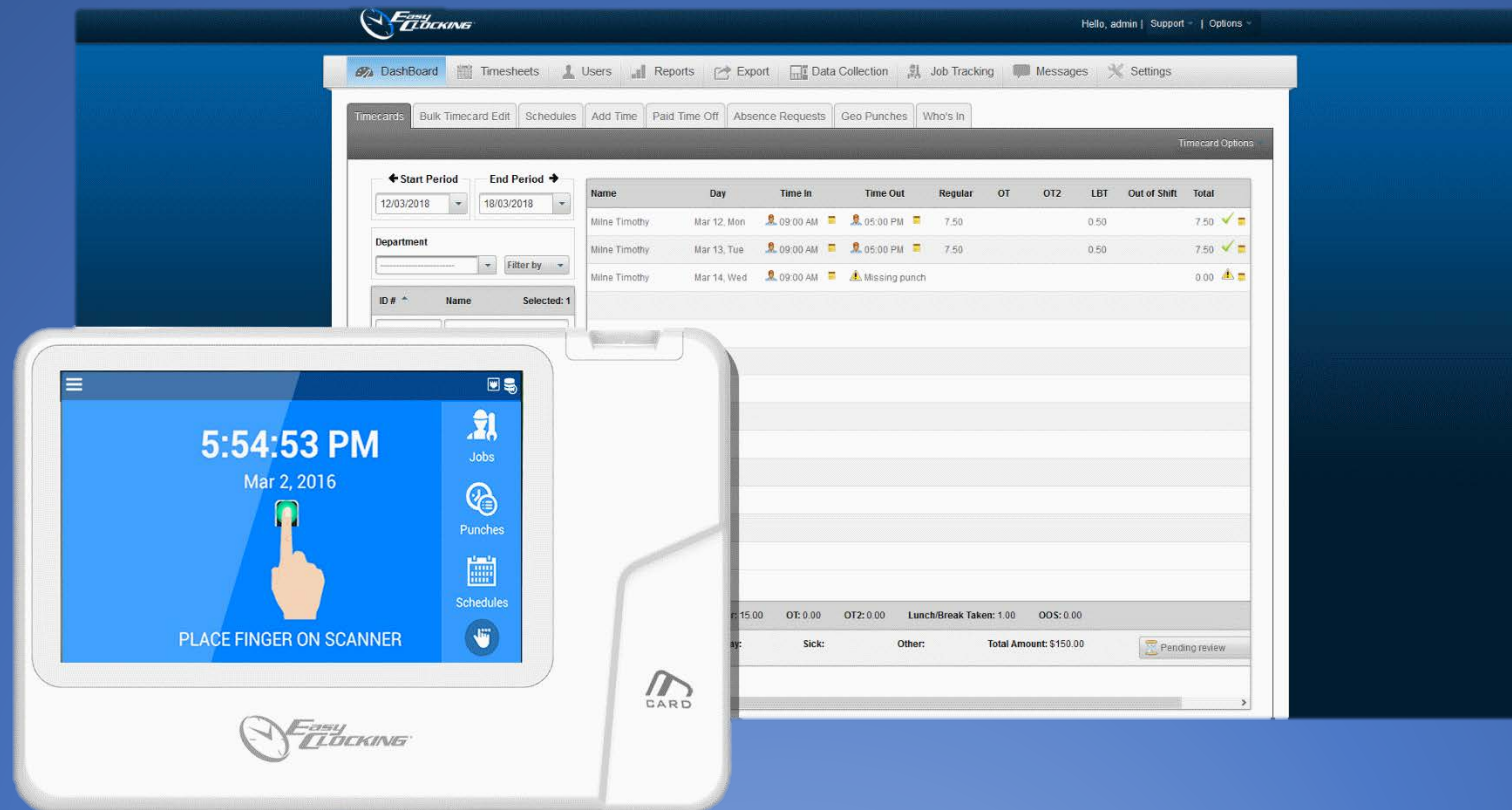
Easy Clocking

Hello, admin | Support | Options

DashBoard Timesheets Users Reports Export Data Collection Job Tracking Messages Settings

Timecards Bulk Timecard Edit Schedules Add Time Paid Time Off Absence Requests Geo Punches Who's In

Timecard Options

Start Period End Period
12/03/2018 18/03/2018

Department
Filter by

ID # Name Selected: 1

| Name | Day | Time In | Time Out | Regular | OT | OT2 | LBT | Out of Shift | Total |
|---|---|---|---|---|---|---|---|---|---|
| Milne Timothy | Mar 12, Mon | 09:00 AM | 05:00 PM | 7.50 | | | 0.50 | | 7.50 |
| Milne Timothy | Mar 13, Tue | 09:00 AM | 05:00 PM | 7.50 | | | 0.50 | | 7.50 |
| Milne Timothy | Mar 14, Wed | 09:00 AM | Missing punch | | | | | | 0.00 |

r: 15.00 OT: 0.00 OT2: 0.00 Lunch/Break Taken: 1.00 OOS: 0.00

ay: Sick: Other: Total Amount: $150.00 Pending review

5:54:53 PM
Mar 2, 2016

Jobs
Punches
Schedules

PLACE FINGER ON SCANNER

CARD

Easy Clocking